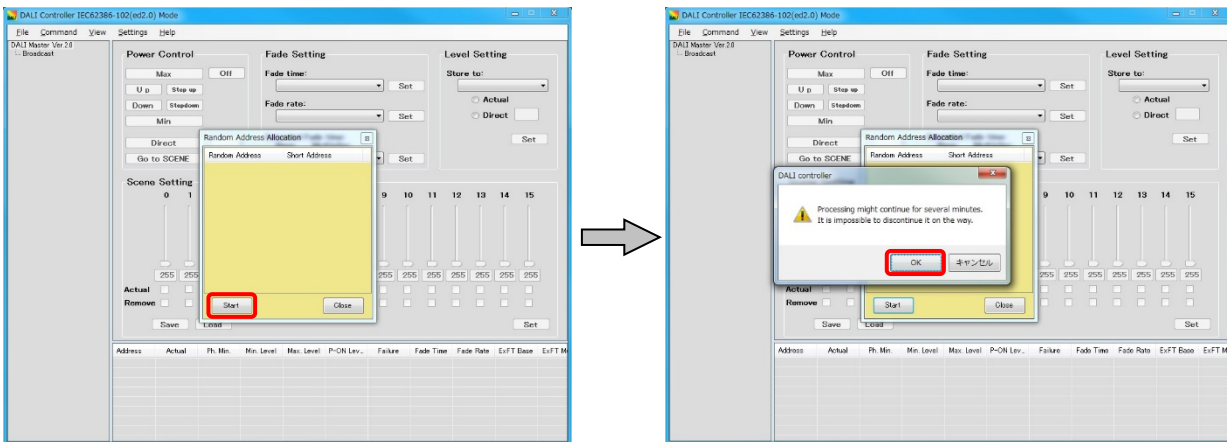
DALI Controller IEC62386-102(ed2.0) Mode
File Command View Settings Help
DALI Master Ver 2.0
Broadcast
Power Control
Max
Off
Up
Step up
Down
Stepdown
Min
Direct
Go to SCENE
Fade Setting
Fade time:
Set
Fade rate:
Set
Set
Level Setting
Store to:
Actual
Direct
Set
Scene Setting
0 1
9 10 11 12 13 14 15
255 255
255 255 255 255 255 255 255
Actual
Remove
Save
Load
Set
Random Address Allocation
Random Address
Short Address
Start
Close
Address Actual Ph. Min. Min. Level Max. Level P-ON Lev... Failure Fade Time Fade Rate ExFT Base ExFT M

DALI Controller IEC62386-102(ed2.0) Mode
File Command View Settings Help
DALI Master Ver 2.0
Broadcast
Power Control
Max
Off
Up
Step up
Down
Stepdown
Min
Direct
Go to SCENE
Fade Setting
Fade time:
Set
Fade rate:
Set
Set
Level Setting
Store to:
Actual
Direct
Set
9 10 11 12 13 14 15
255 255 255 255 255 255 255
Actual
Remove
Save
Load
Set
Random Address Allocation
Random Address
Short Address
DALI controller
Processing might continue for several minutes.
It is impossible to discontinue it on the way.
OK
キャンセル
Start
Close
Address Actual Ph. Min. Min. Level Max. Level P-ON Lev... Failure Fade Time Fade Rate ExFT Base ExFT M